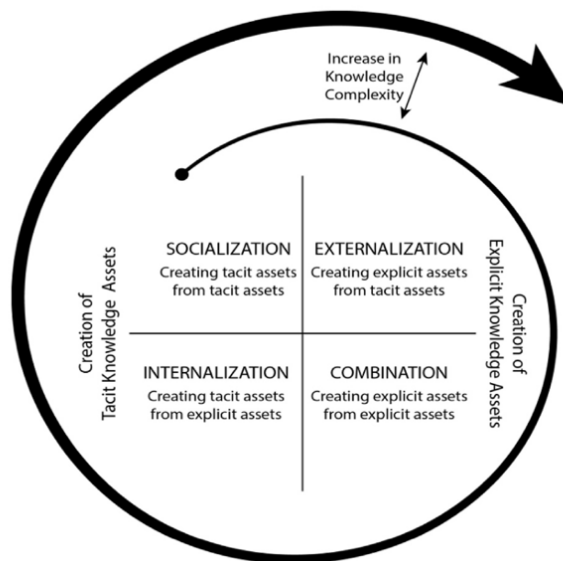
Increase in Knowledge Complexity

Creation of Tacit Knowledge Assets

SOCIALIZATION
Creating tacit assets from tacit assets

EXTERNALIZATION
Creating explicit assets from tacit assets

INTERNALIZATION
Creating tacit assets from explicit assets

COMBINATION
Creating explicit assets from explicit assets

Creation of Explicit Knowledge Assets